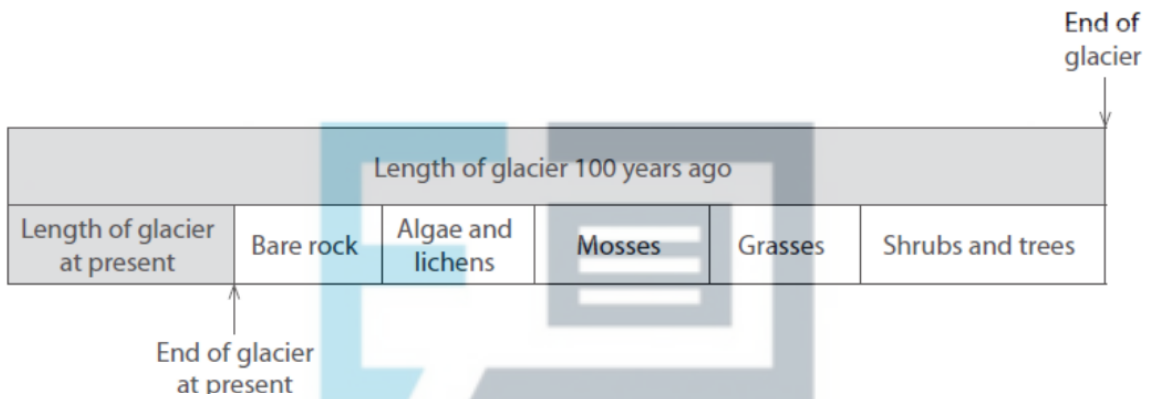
End of glacier

Length of glacier 100 years ago

| Length of glacier at present | Bare rock | Algae and lichens | Mosses | Grasses | Shrubs and trees |
|---|---|---|---|---|---|

End of glacier at present